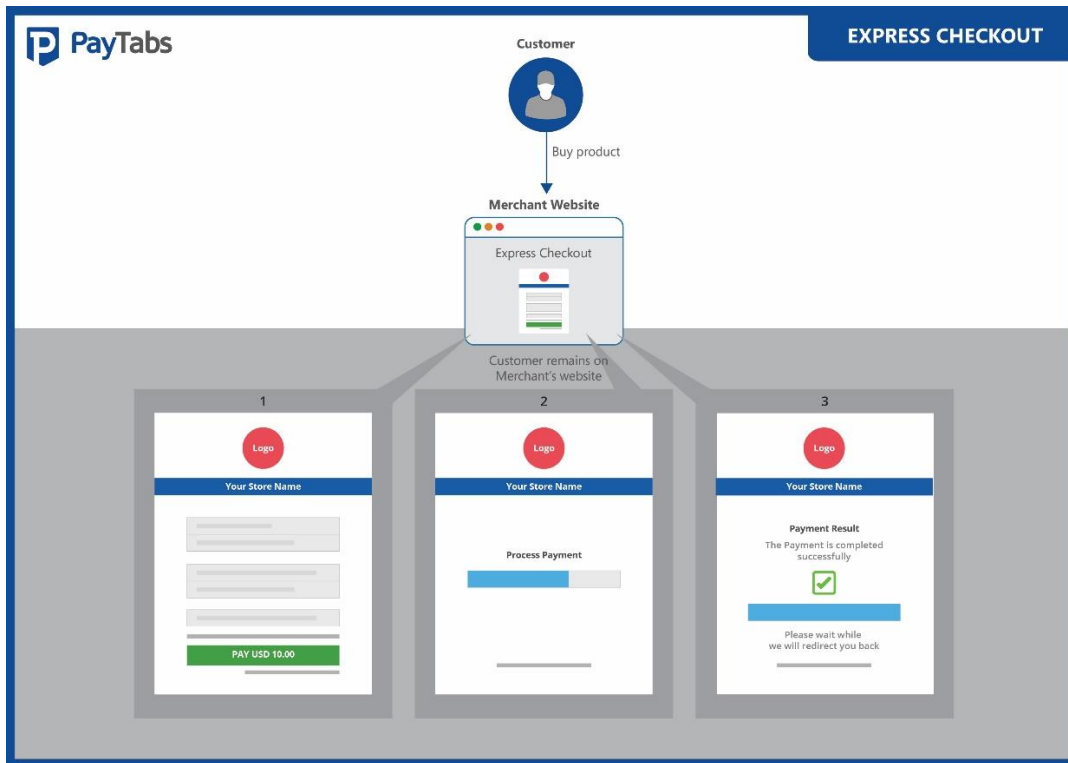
PayTabs

EXPRESS CHECKOUT

Customer

Buy product

Merchant Website

Express Checkout

Customer remains on Merchant's website

1

Logo

Your Store Name

PAY USD 10.00

2

Logo

Your Store Name

Process Payment

3

Logo

Your Store Name

Payment Result

The Payment is completed successfully

Please wait while we will redirect you back